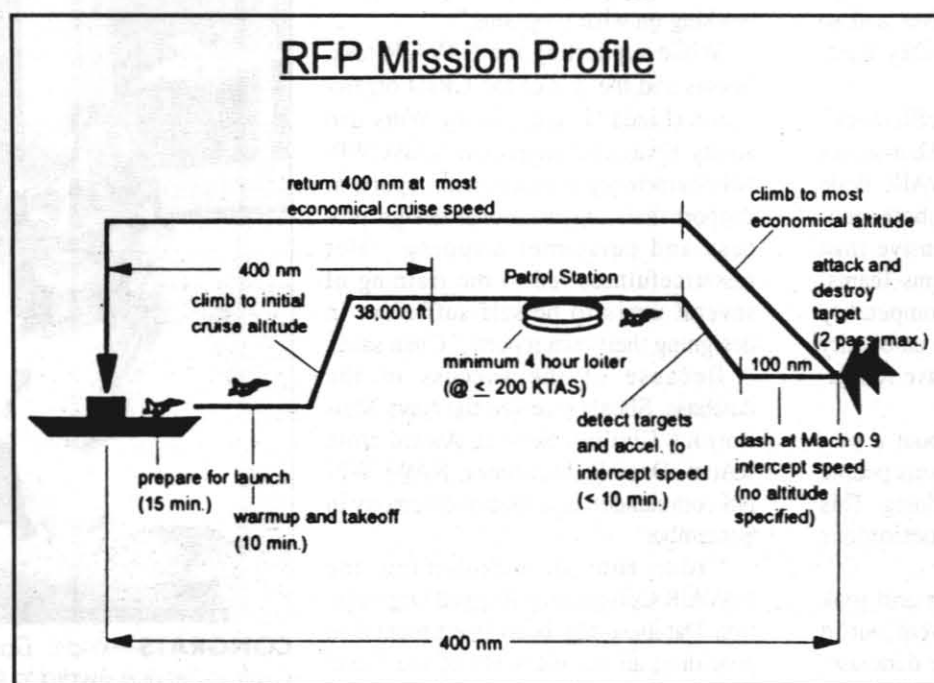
RFP Mission Profile

return 400 nm at most economical cruise speed

climb to most economical altitude

400 nm

Patrol Station

attack and destroy target (2 pass max.)

climb to initial cruise altitude

38,000 ft

minimum 4 hour loiter (@ $\leq$ 200 KTAS)

100 nm

detect targets and accel. to intercept speed (< 10 min.)

dash at Mach 0.9 intercept speed (no altitude specified)

prepare for launch (15 min.)

warmup and takeoff (10 min.)

400 nm